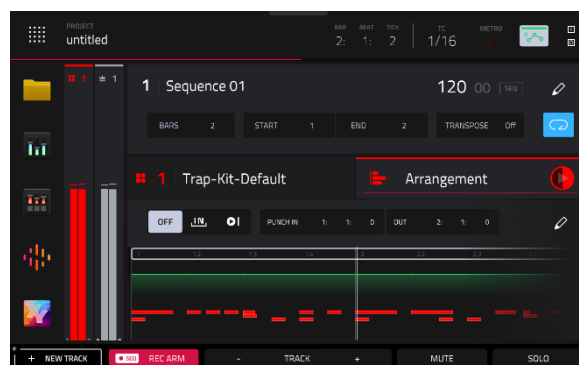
PROJECT
untitled

BAR 2: BEAT 1: TICK 2

TC 1/16

METRO

1 1

1 Sequence 01

120 00 SEQ

BARS 2

START 1

END 2

TRANSPOSE Off

1 Trap-Kit-Default

Arrangement

OFF IN

PUNCH IN 1: 1: 0

OUT 2: 1: 0

1.2 1.3 1.4 2 2.2 2.3 2.4

+ NEW TRACK

SEQ REC ARM

- TRACK +

MUTE

SOLO